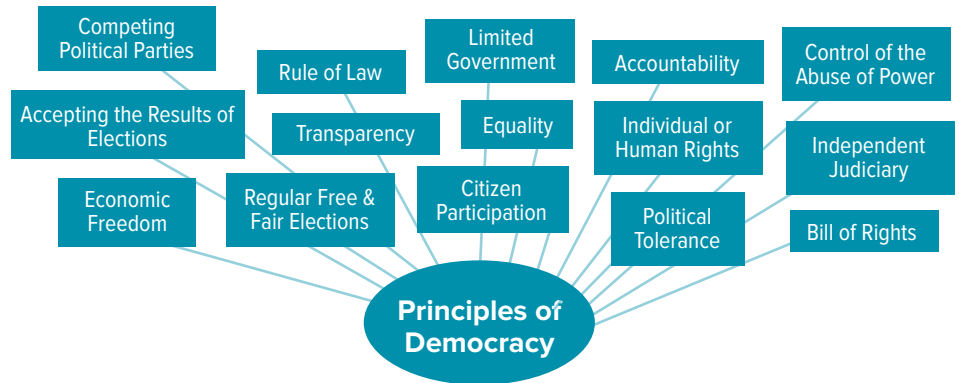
Competing Political Parties

Rule of Law

Limited Government

Accountability

Control of the Abuse of Power

Accepting the Results of Elections

Transparency

Equality

Individual or Human Rights

Independent Judiciary

Economic Freedom

Regular Free & Fair Elections

Citizen Participation

Political Tolerance

Bill of Rights

Principles of Democracy